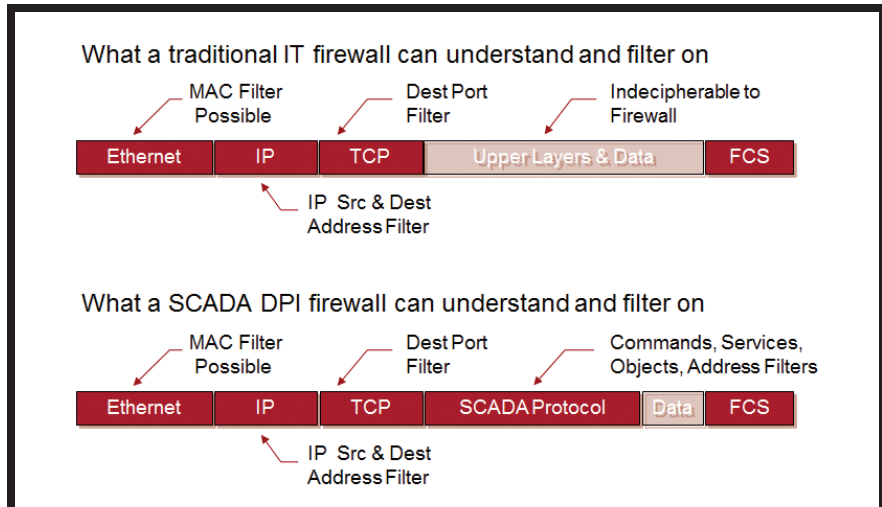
What a traditional IT firewall can understand and filter on

MAC Filter Possible

Dest Port Filter

Indecipherable to Firewall

| Ethernet | IP | TCP | Upper Layers & Data | FCS |
|---|---|---|---|---|

IP Src & Dest Address Filter

What a SCADA DPI firewall can understand and filter on

MAC Filter Possible

Dest Port Filter

Commands, Services, Objects, Address Filters

| Ethernet | IP | TCP | SCADA Protocol | Data | FCS |
|---|---|---|---|---|---|

IP Src & Dest Address Filter